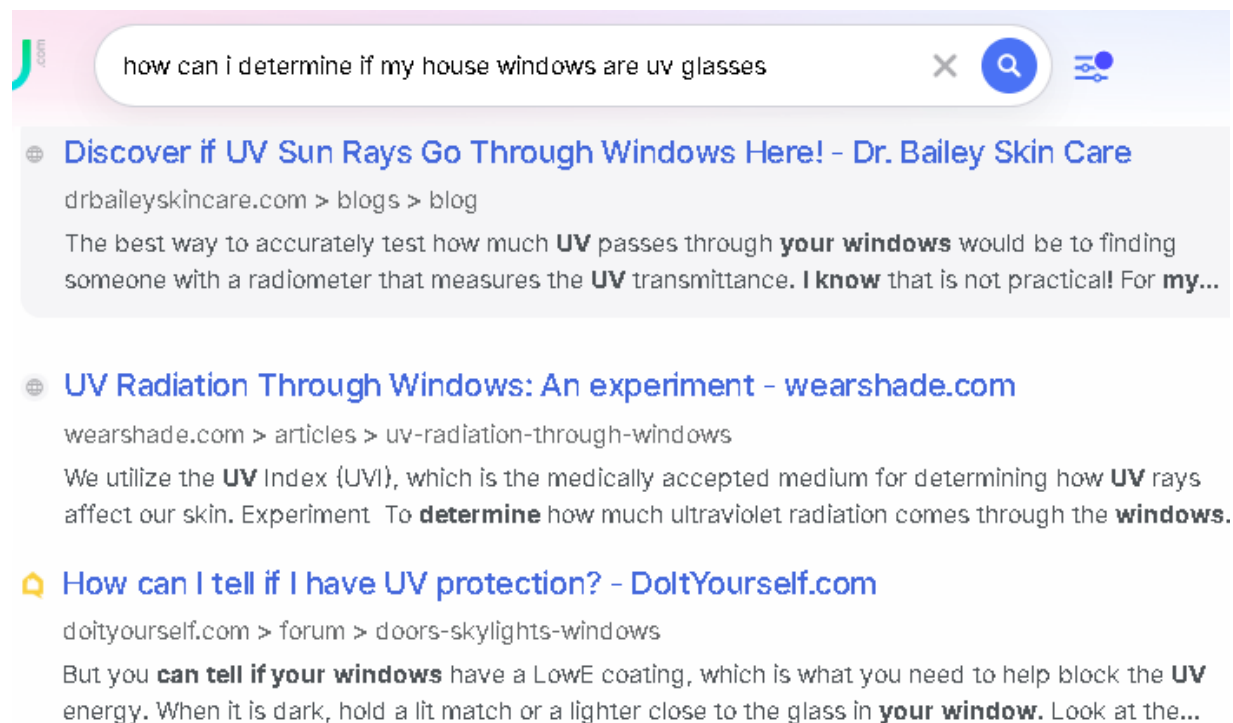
.com

how can i determine if my house windows are uv glasses

Discover if UV Sun Rays Go Through Windows Here! - Dr. Bailey Skin Care

drbaileyskincare.com > blogs > blog

The best way to accurately test how much UV passes through your windows would be to finding someone with a radiometer that measures the UV transmittance. I know that is not practical! For my...

UV Radiation Through Windows: An experiment - wearshade.com

wearshade.com > articles > uv-radiation-through-windows

We utilize the UV Index (UVI), which is the medically accepted medium for determining how UV rays affect our skin. Experiment To determine how much ultraviolet radiation comes through the windows.

How can I tell if I have UV protection? - DoItYourself.com

doityourself.com > forum > doors-skylights-windows

But you can tell if your windows have a LowE coating, which is what you need to help block the UV energy. When it is dark, hold a lit match or a lighter close to the glass in your window. Look at the...